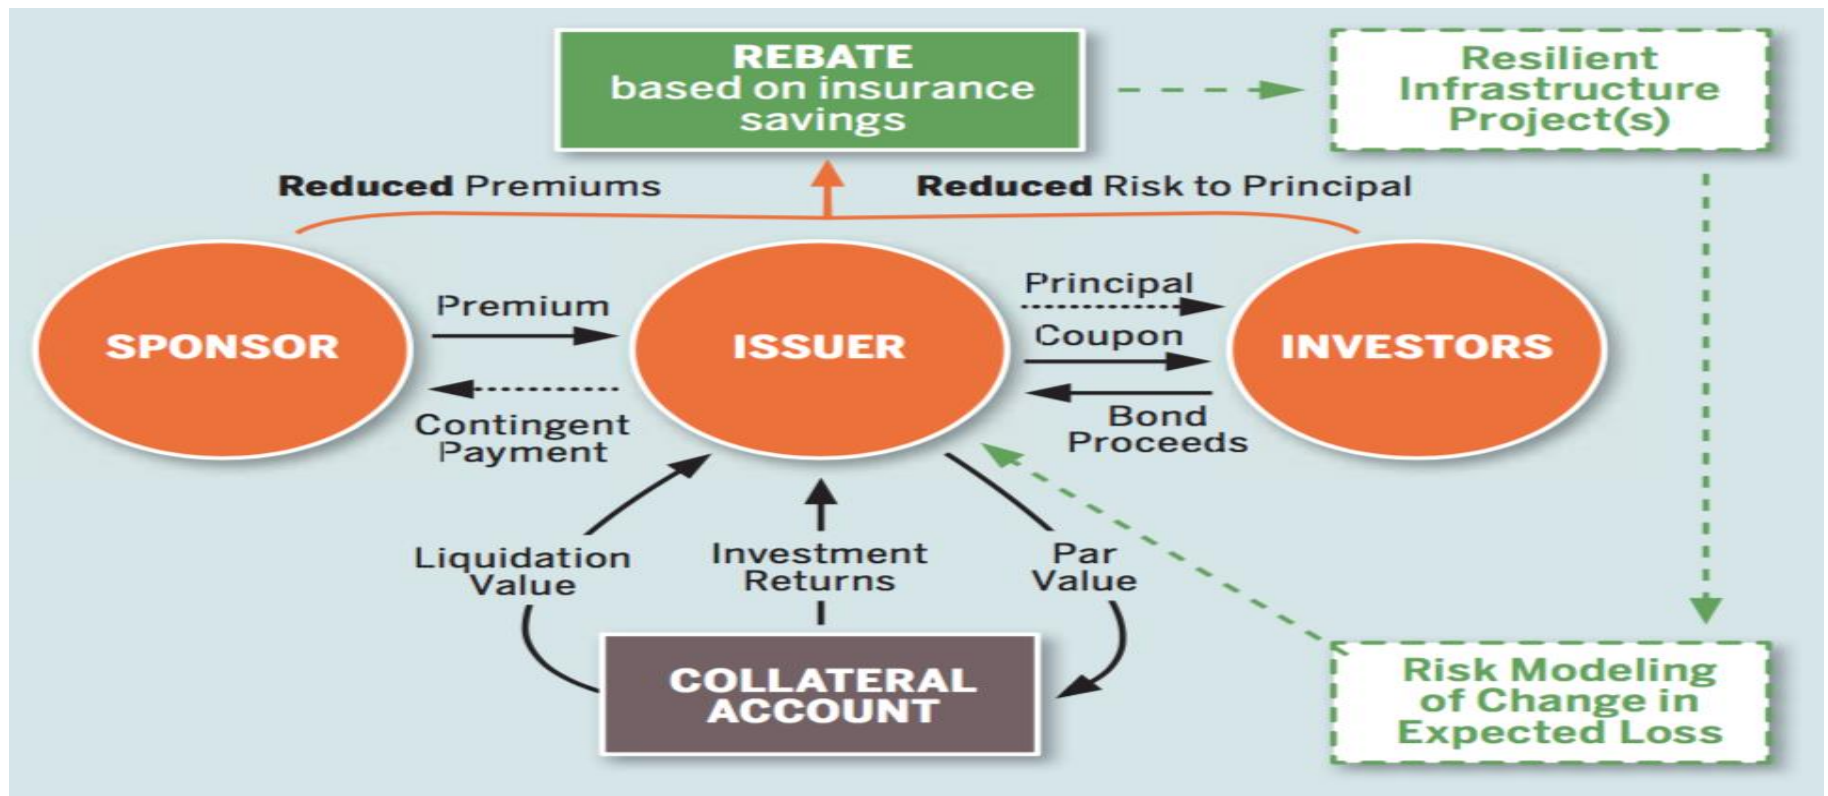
REBATE
based on insurance savings

Resilient Infrastructure Project(s)

Reduced Premiums

Reduced Risk to Principal

SPONSOR

Premium

Contingent Payment

ISSUER

Principal

Coupon

Bond Proceeds

INVESTORS

Liquidation Value

Investment Returns

Par Value

COLLATERAL ACCOUNT

Risk Modeling of Change in Expected Loss